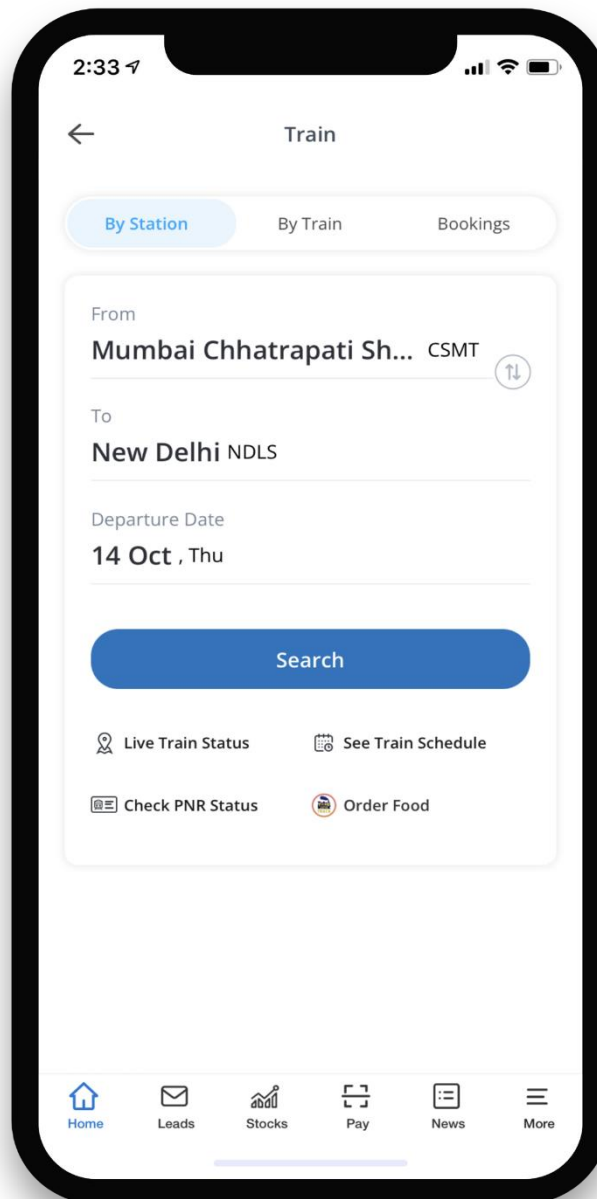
2:33

Train

By Station By Train Bookings

From
Mumbai Chhatrapati Sh... CSMT

To
New Delhi NDLS

Departure Date
14 Oct , Thu

Search

Live Train Status
See Train Schedule
Check PNR Status
Order Food

Home Leads Stocks Pay News More